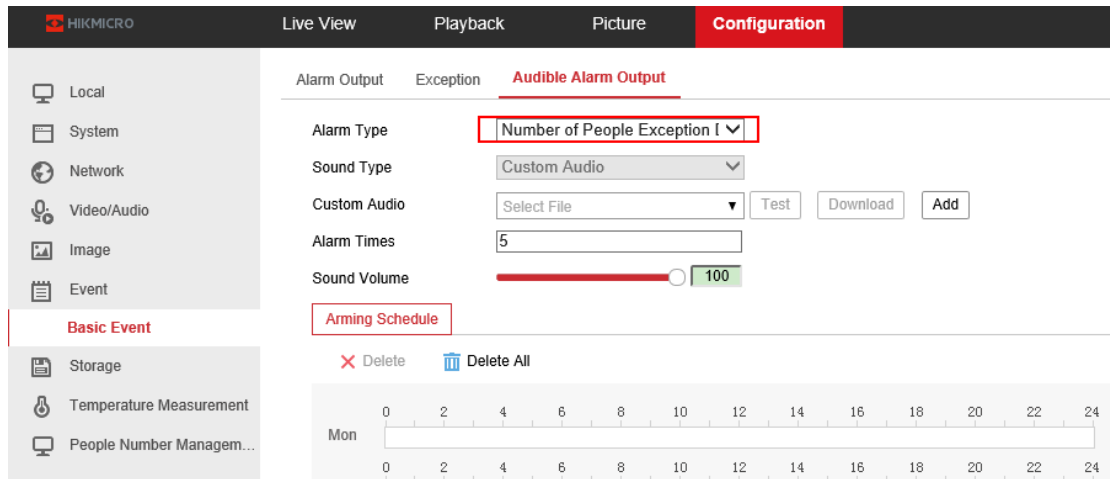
HIKMICRO

Live View Playback Picture Configuration

Local
System
Network
Video/Audio
Image
Event
Basic Event
Storage
Temperature Measurement
People Number Managem...

Alarm Output Exception Audible Alarm Output

Alarm Type Number of People Exception [
Sound Type Custom Audio
Custom Audio Select File Test Download Add
Alarm Times 5
Sound Volume 100

Arming Schedule

✕ Delete Delete All

0 2 4 6 8 10 12 14 16 18 20 22 24
Mon
0 2 4 6 8 10 12 14 16 18 20 22 24